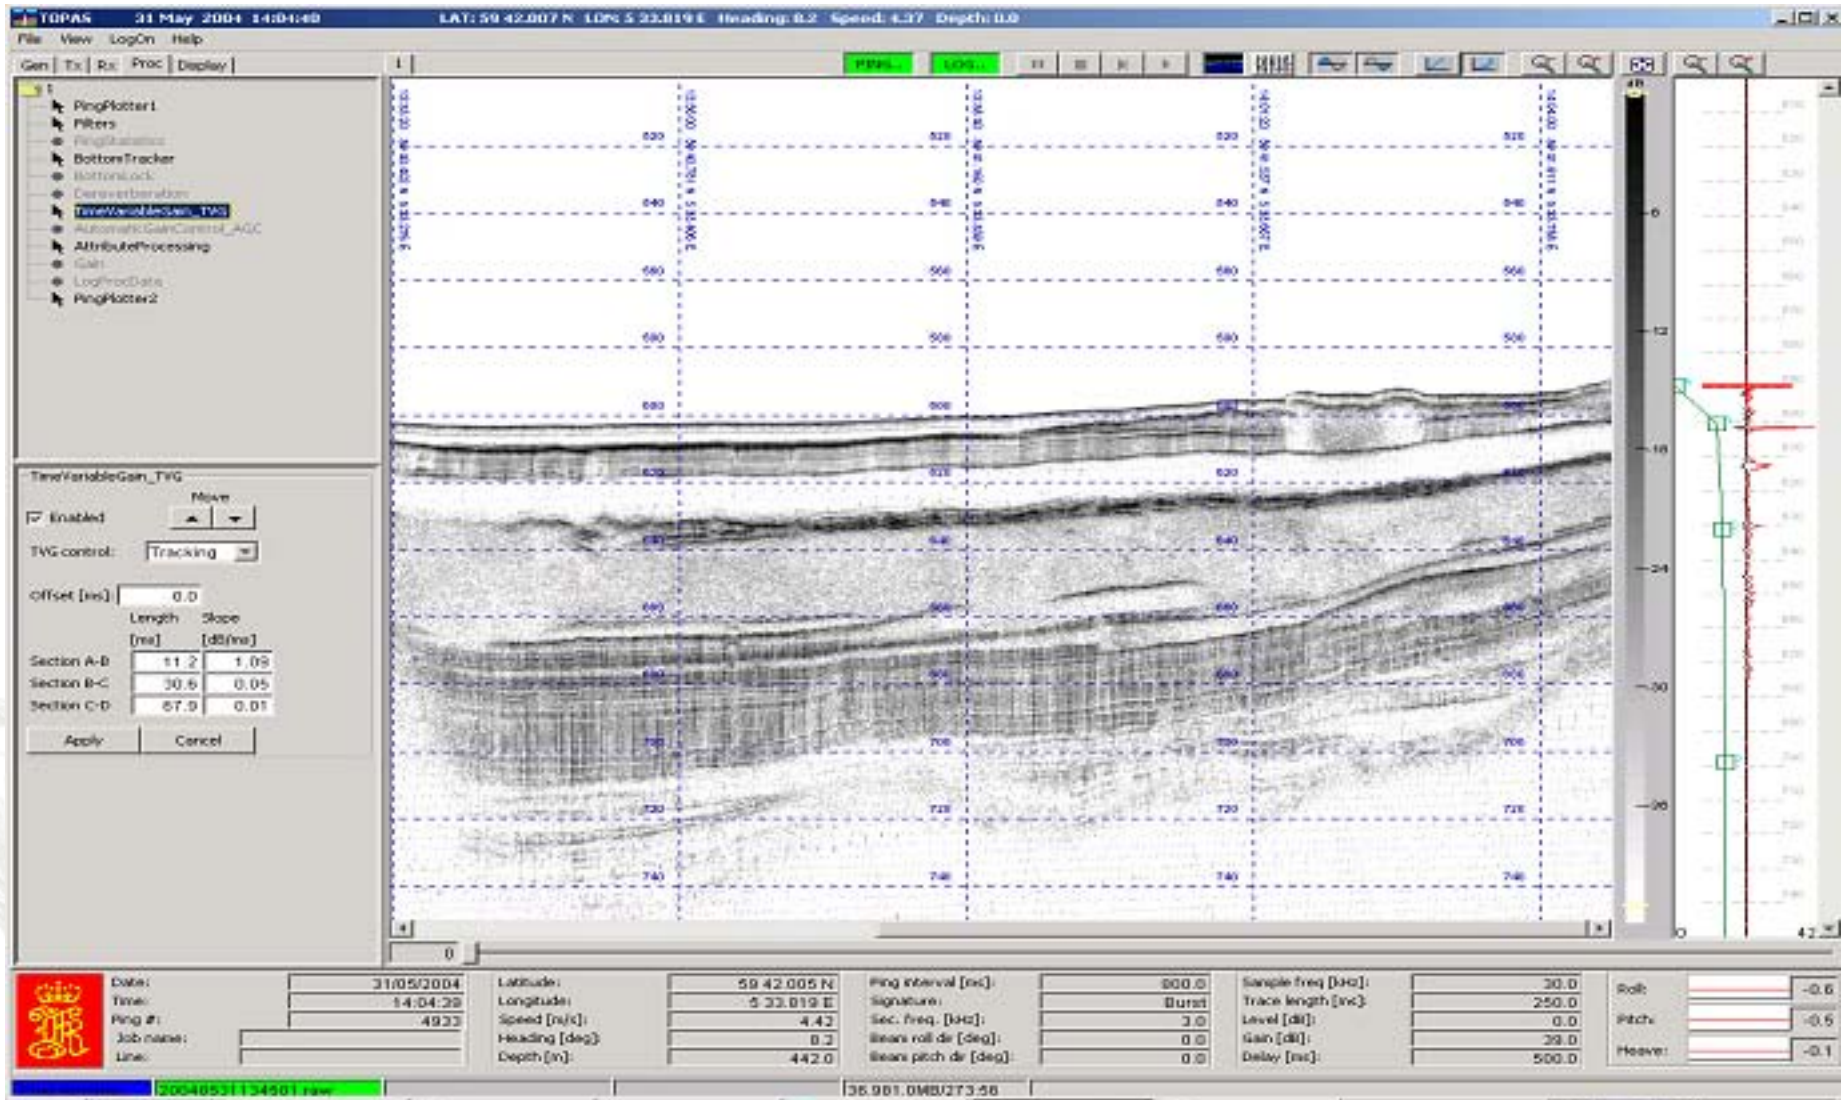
TOPAS 31 May 2004 14:04:40 LAT: 59 42.007 N LON: 5 33.819 E Heading: 0.2 Speed: 4.37 Depth: 0.0

File View LogOn Help

Gen | Tx | Rx | Proc | Display

PING... LOG...

1
PingPlotter1
Filters
PingStatistics
BottomTracker
BottomLock
Dereverberation
TimeVariableGain_TVG
AutomaticGainControl_AGC
AttributeProcessing
Gain
LogProcData
PingPlotter2

TimeVariableGain_TVG
Move
Enabled
TVG control: Tracking
Offset [ms]: 0.0
Length [ms] Slope [dB/ms]
Section A-B 11.2 1.09
Section B-C 30.6 0.05
Section C-D 67.9 0.01
Apply Cancel

520 540 560 580 600 620 640 660 680 700 720 740

-6 -12 -18 -24 -30 -36

0 42

Date: 31/05/2004
Time: 14:04:39
Ping #: 4933
Job name:
Line:
Latitude: 59 42.005 N
Longitude: 5 33.819 E
Speed [m/s]: 4.42
Heading [deg]: 0.2
Depth [m]: 442.0
Ping interval [ms]: 800.0
Signature: Burst
Sec. freq. [kHz]: 3.0
Beam roll dir [deg]: 0.0
Beam pitch dir [deg]: 0.0
Sample freq [kHz]: 30.0
Trace length [ms]: 250.0
Level [dB]: 0.0
Gain [dB]: 39.0
Delay [ms]: 500.0
Roll: -0.6
Pitch: -0.5
Heave: -0.1

20040531134501.raw
36.981.0MB/273.56